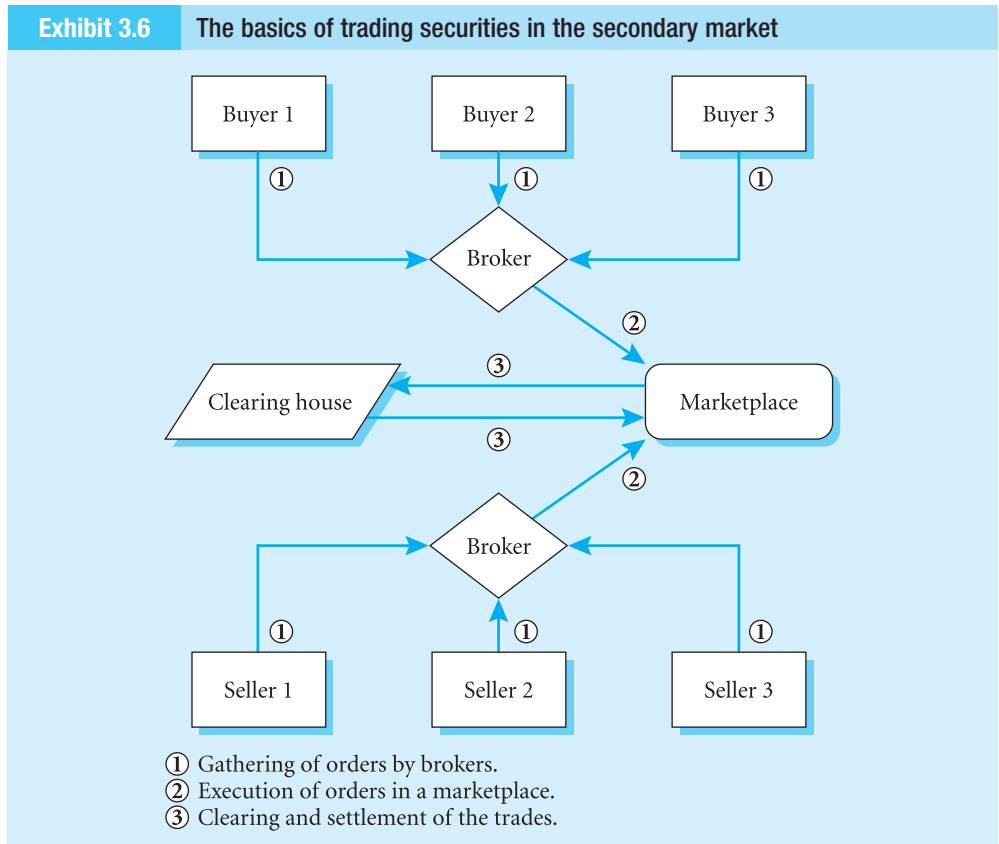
Exhibit 3.6 The basics of trading securities in the secondary market

Buyer 1

Buyer 2

Buyer 3

①

①

①

Broker

②

③

Clearing house

Marketplace

③

②

Broker

①

①

①

Seller 1

Seller 2

Seller 3

① Gathering of orders by brokers.
② Execution of orders in a marketplace.
③ Clearing and settlement of the trades.